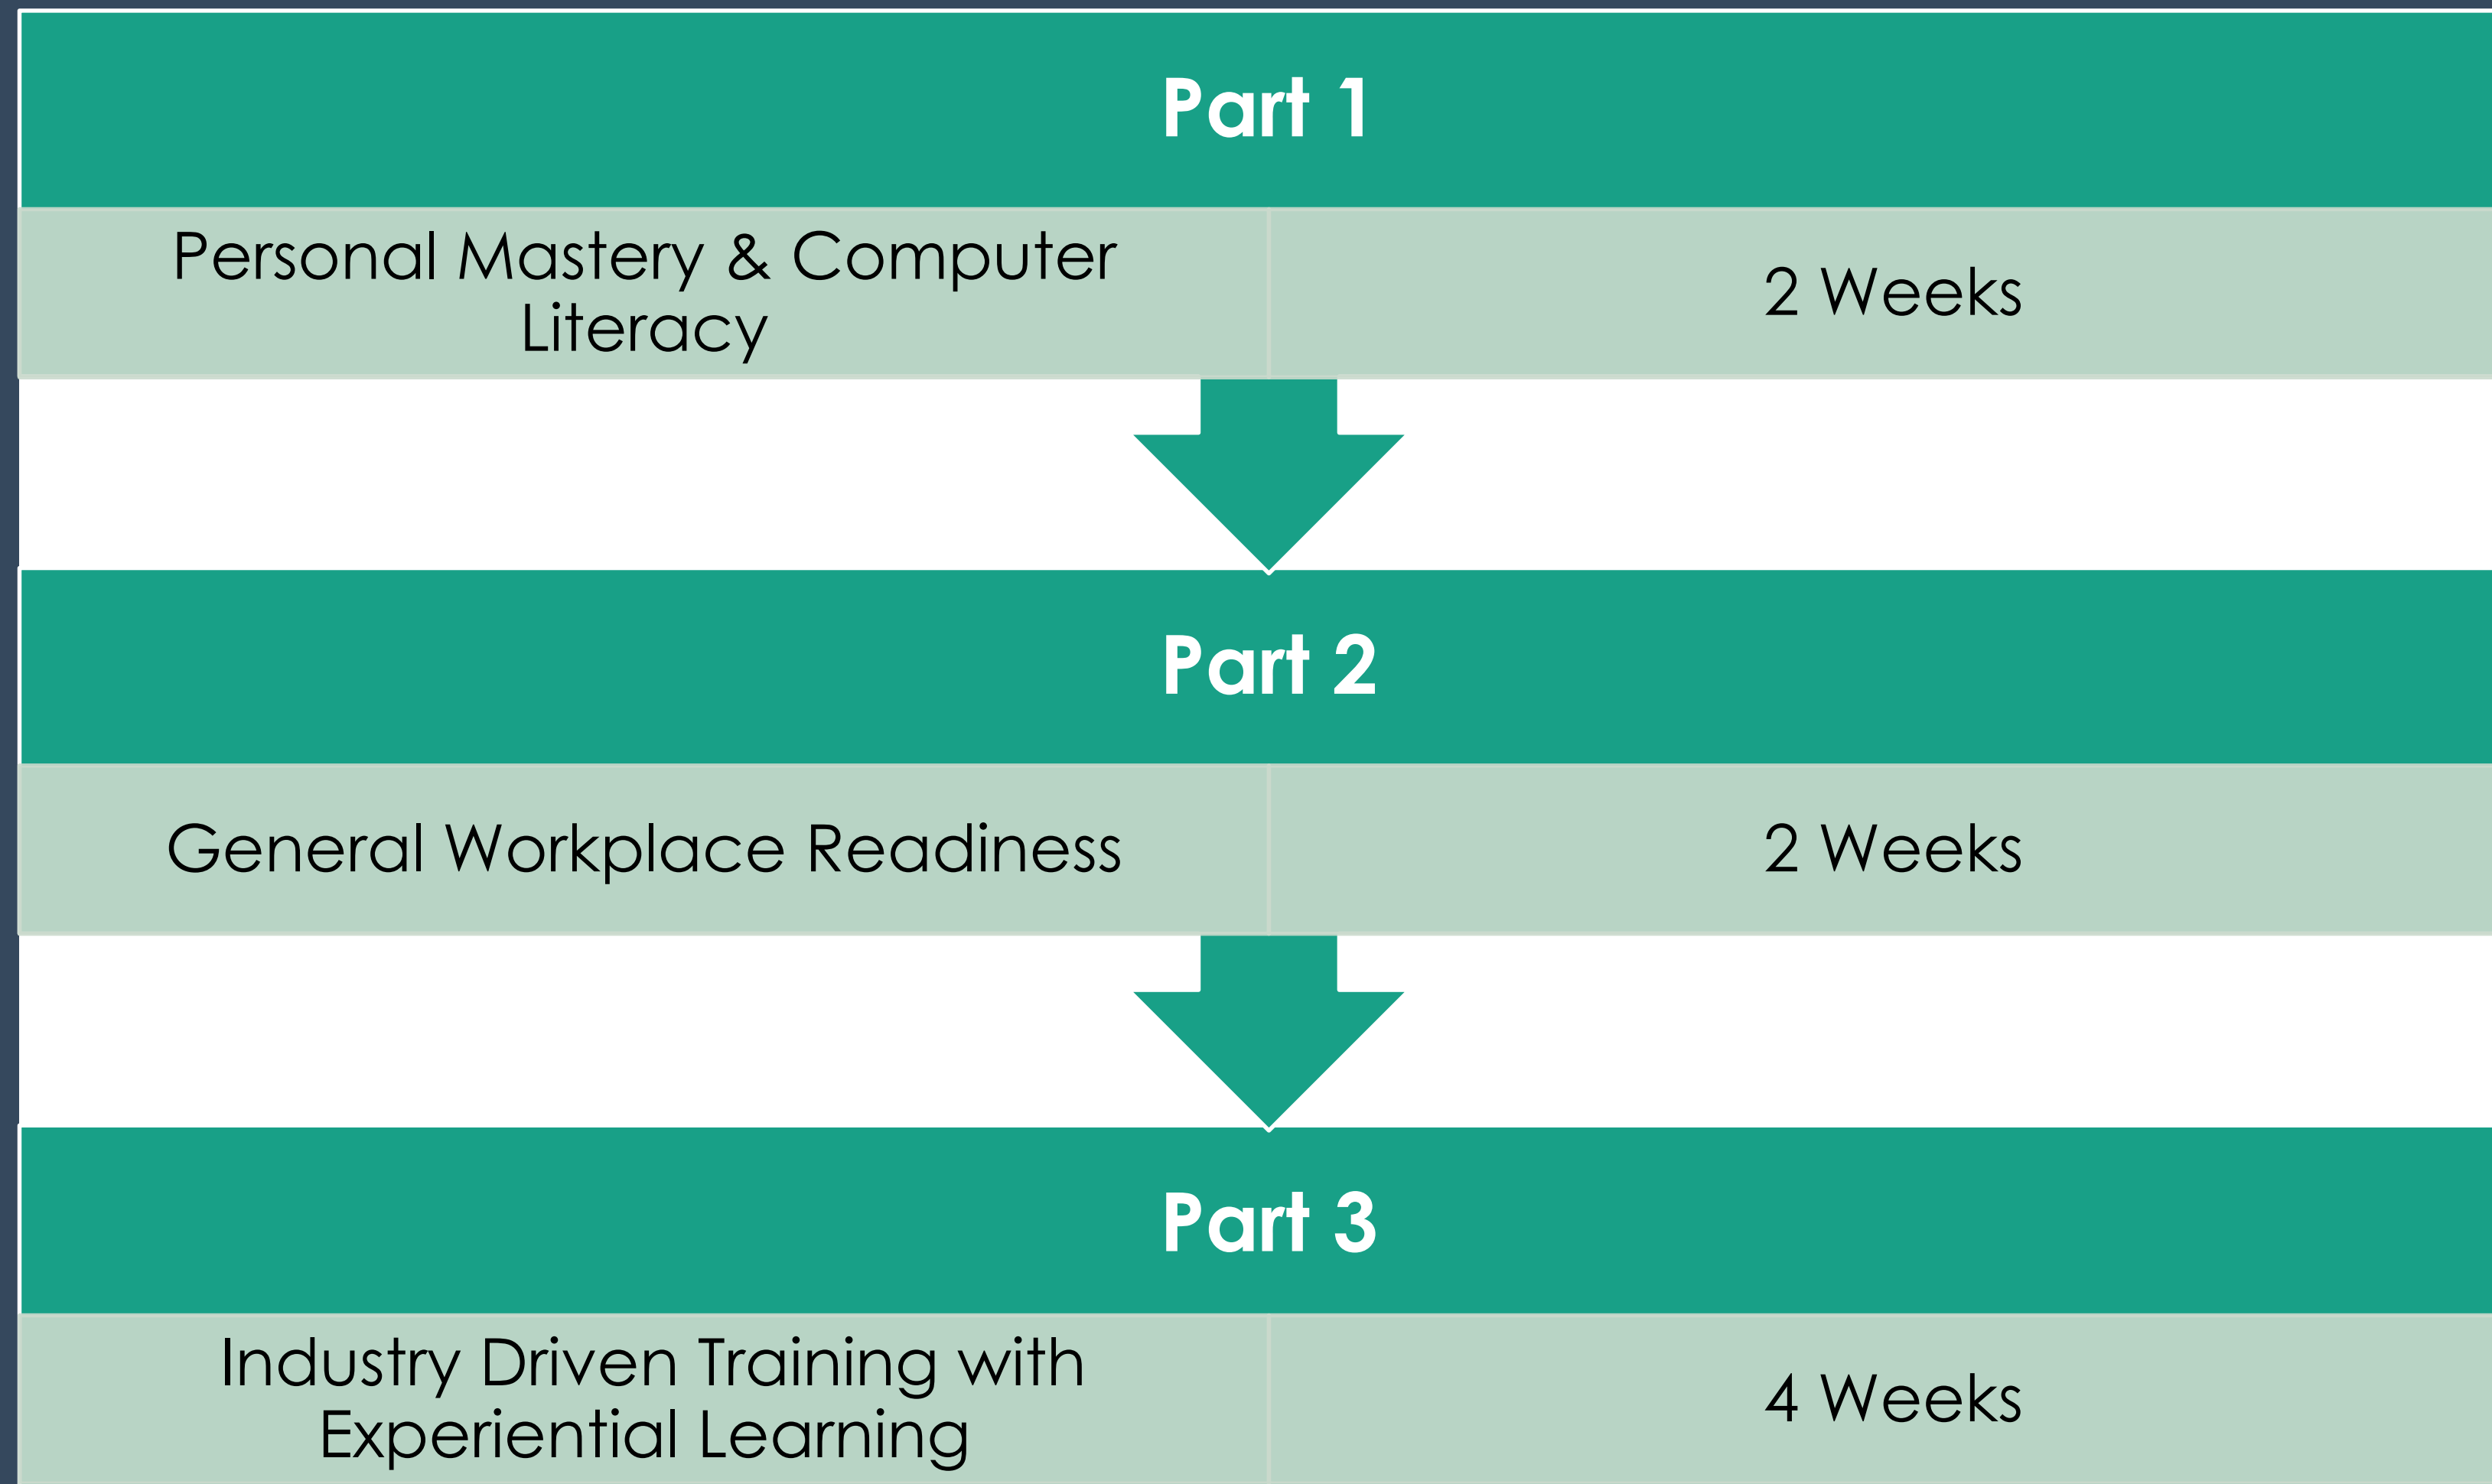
Part 1

| Personal Mastery & Computer Literacy | 2 Weeks |
|---|---|

Part 2

| General Workplace Readiness | 2 Weeks |
|---|---|

Part 3

| Industry Driven Training with Experiential Learning | 4 Weeks |
|---|---|